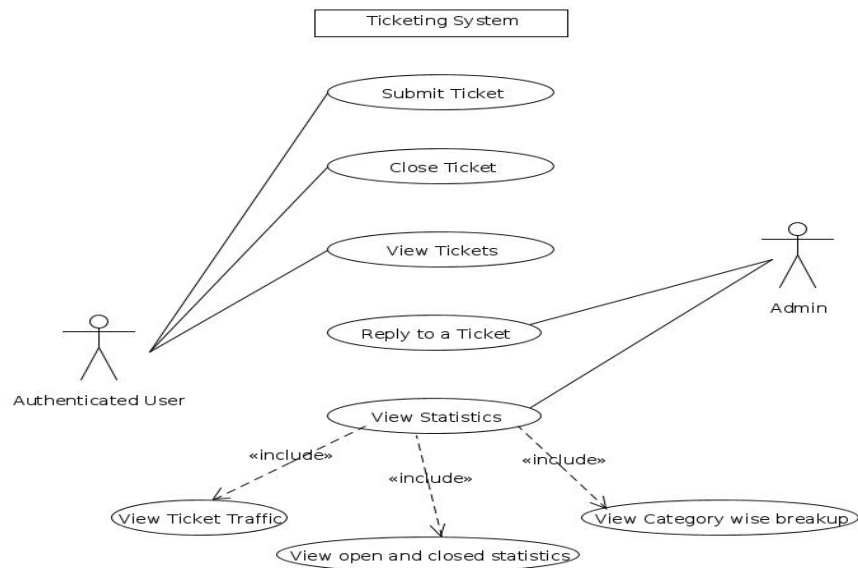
Ticketing System

Submit Ticket

Close Ticket

View Tickets

Admin

Reply to a Ticket

Authenticated User

View Statistics

«include»

«include»

«include»

View Ticket Traffic

View Category wise breakup

View open and closed statistics